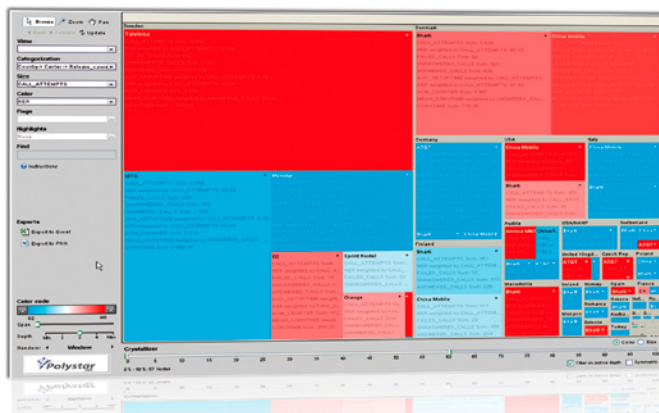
Browse Zoom Pan

Back Forward Update

View

Categorization

Country > Carrier > Release_cause

Size

CALL_ATTEMPTS

Color

NER

Highlights

Find

Instructions

Exports

Export to Excel

Export to PNG

Color scale

Span

Depth

Renderer

Window

Polystar

Sweden

Telefonica

Denmark

Bharti

China Mobile

MTS

Germany

AT&T

USA

China Mobile

Bharti

Italy

China Mobile

Austria

Switzerland

Finland

Bharti

China Mobile

Macedonia

United Kingd...

Czech Rep

Norway

Spain

France

Romania

Greece

Austria

Turkey

Orange

Sprint Nextel

Crystallizer

Color

Size

Filter on active depth

Symmetric